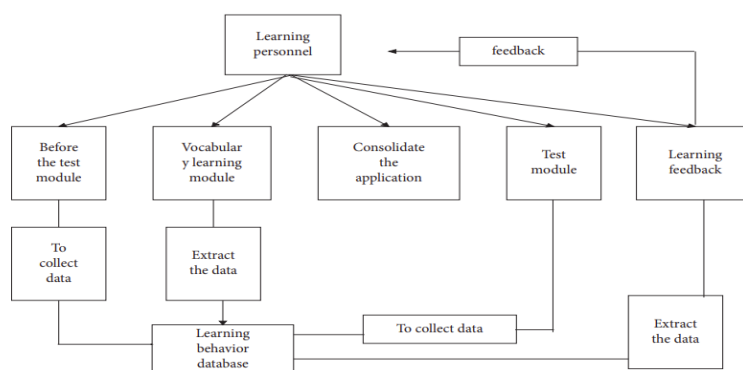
Learning personnel

feedback

Before the test module

Vocabular y learning module

Consolidate the application

Test module

Learning feedback

To collect data

Extract the data

Learning behavior database

To collect data

Extract the data